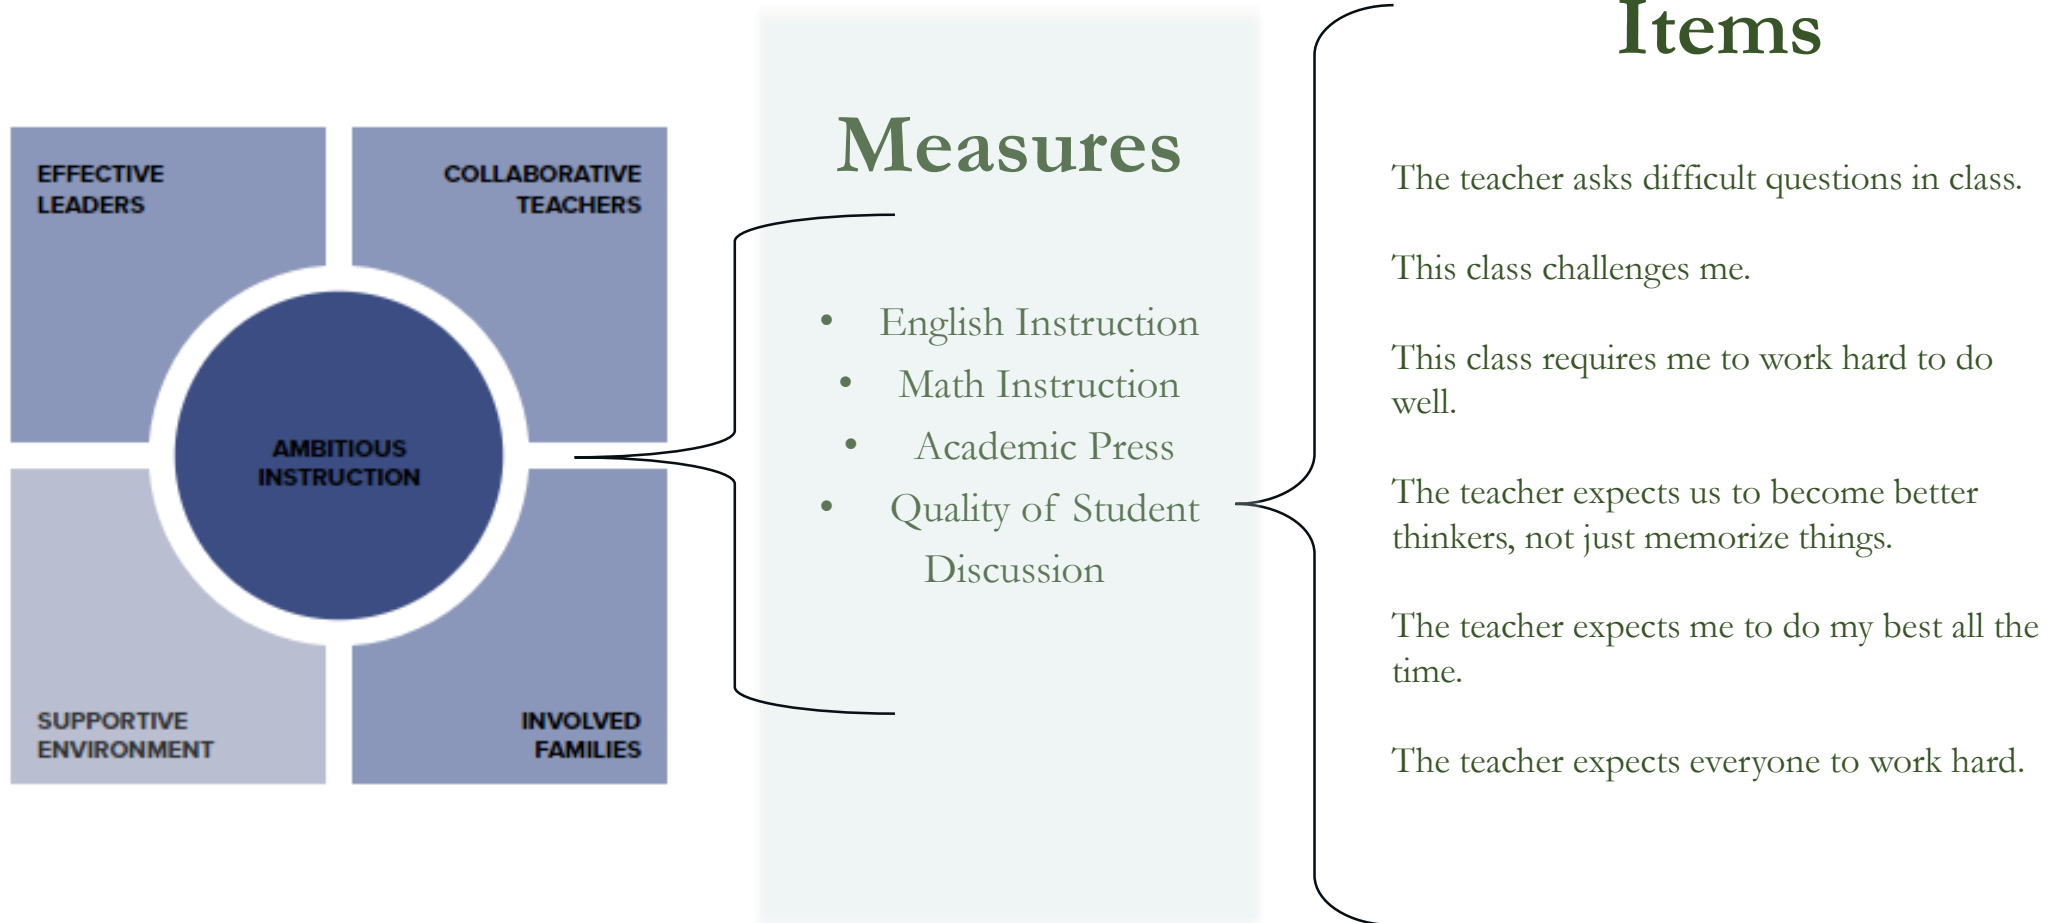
EFFECTIVE LEADERS

COLLABORATIVE TEACHERS

AMBITIOUS INSTRUCTION

SUPPORTIVE ENVIRONMENT

INVOLVED FAMILIES

Measures

- English Instruction
- Math Instruction
- Academic Press
- Quality of Student Discussion

Items

The teacher asks difficult questions in class.

This class challenges me.

This class requires me to work hard to do well.

The teacher expects us to become better thinkers, not just memorize things.

The teacher expects me to do my best all the time.

The teacher expects everyone to work hard.